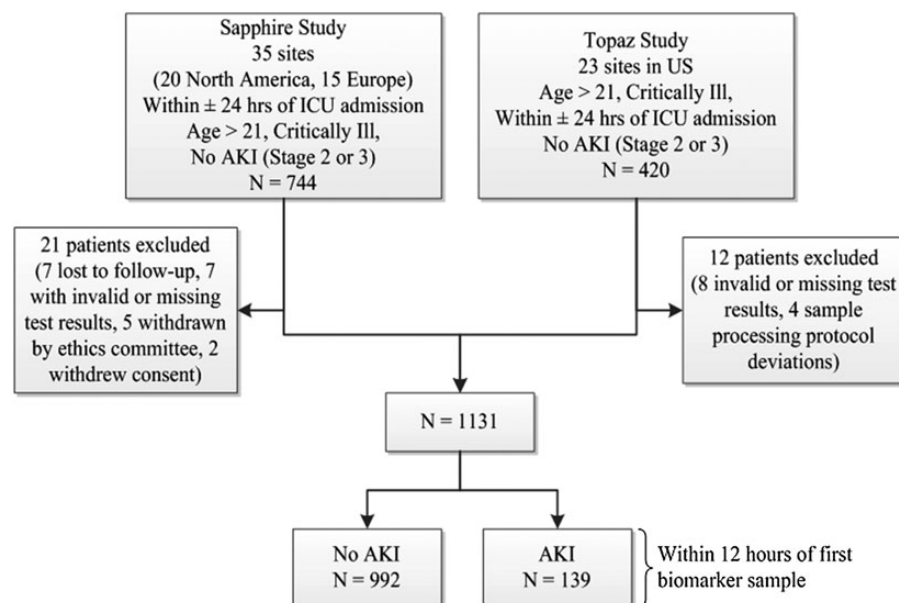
Sapphire Study
35 sites
(20 North America, 15 Europe)
Within ± 24 hrs of ICU admission
Age > 21, Critically Ill,
No AKI (Stage 2 or 3)
N = 744

Topaz Study
23 sites in US
Age > 21, Critically Ill,
Within ± 24 hrs of ICU admission
No AKI (Stage 2 or 3)
N = 420

21 patients excluded
(7 lost to follow-up, 7 with invalid or missing test results, 5 withdrawn by ethics committee, 2 withdrew consent)

12 patients excluded
(8 invalid or missing test results, 4 sample processing protocol deviations)

N = 1131

No AKI
N = 992

AKI
N = 139

Within 12 hours of first biomarker sample